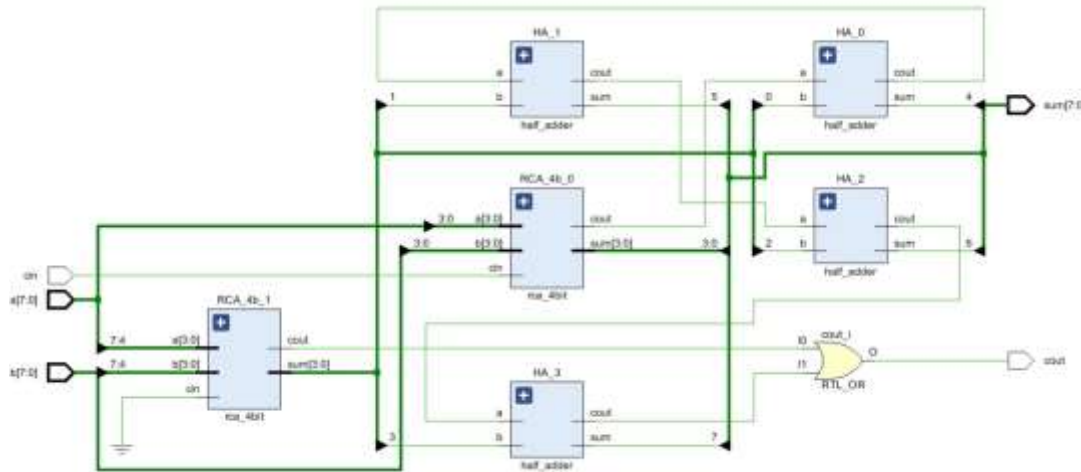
HA_1
a
b
cout
sum
half_adder
1
5

HA_0
a
b
cout
sum
half_adder
0
4
sum[7:0]

RCA_4b_0
3:0
a[3:0]
3:0
b[3:0]
cin
cout
sum[3:0]
3:0
rca_4bit

HA_2
a
b
cout
sum
half_adder
2
6

cin
a[7:0]
b[7:0]

RCA_4b_1
7:4
a[3:0]
7:4
b[3:0]
cin
cout
sum[3:0]
rca_4bit

cout_i
I0
I1
O
RTL_OR
cout

HA_3
a
b
cout
sum
half_adder
3
7